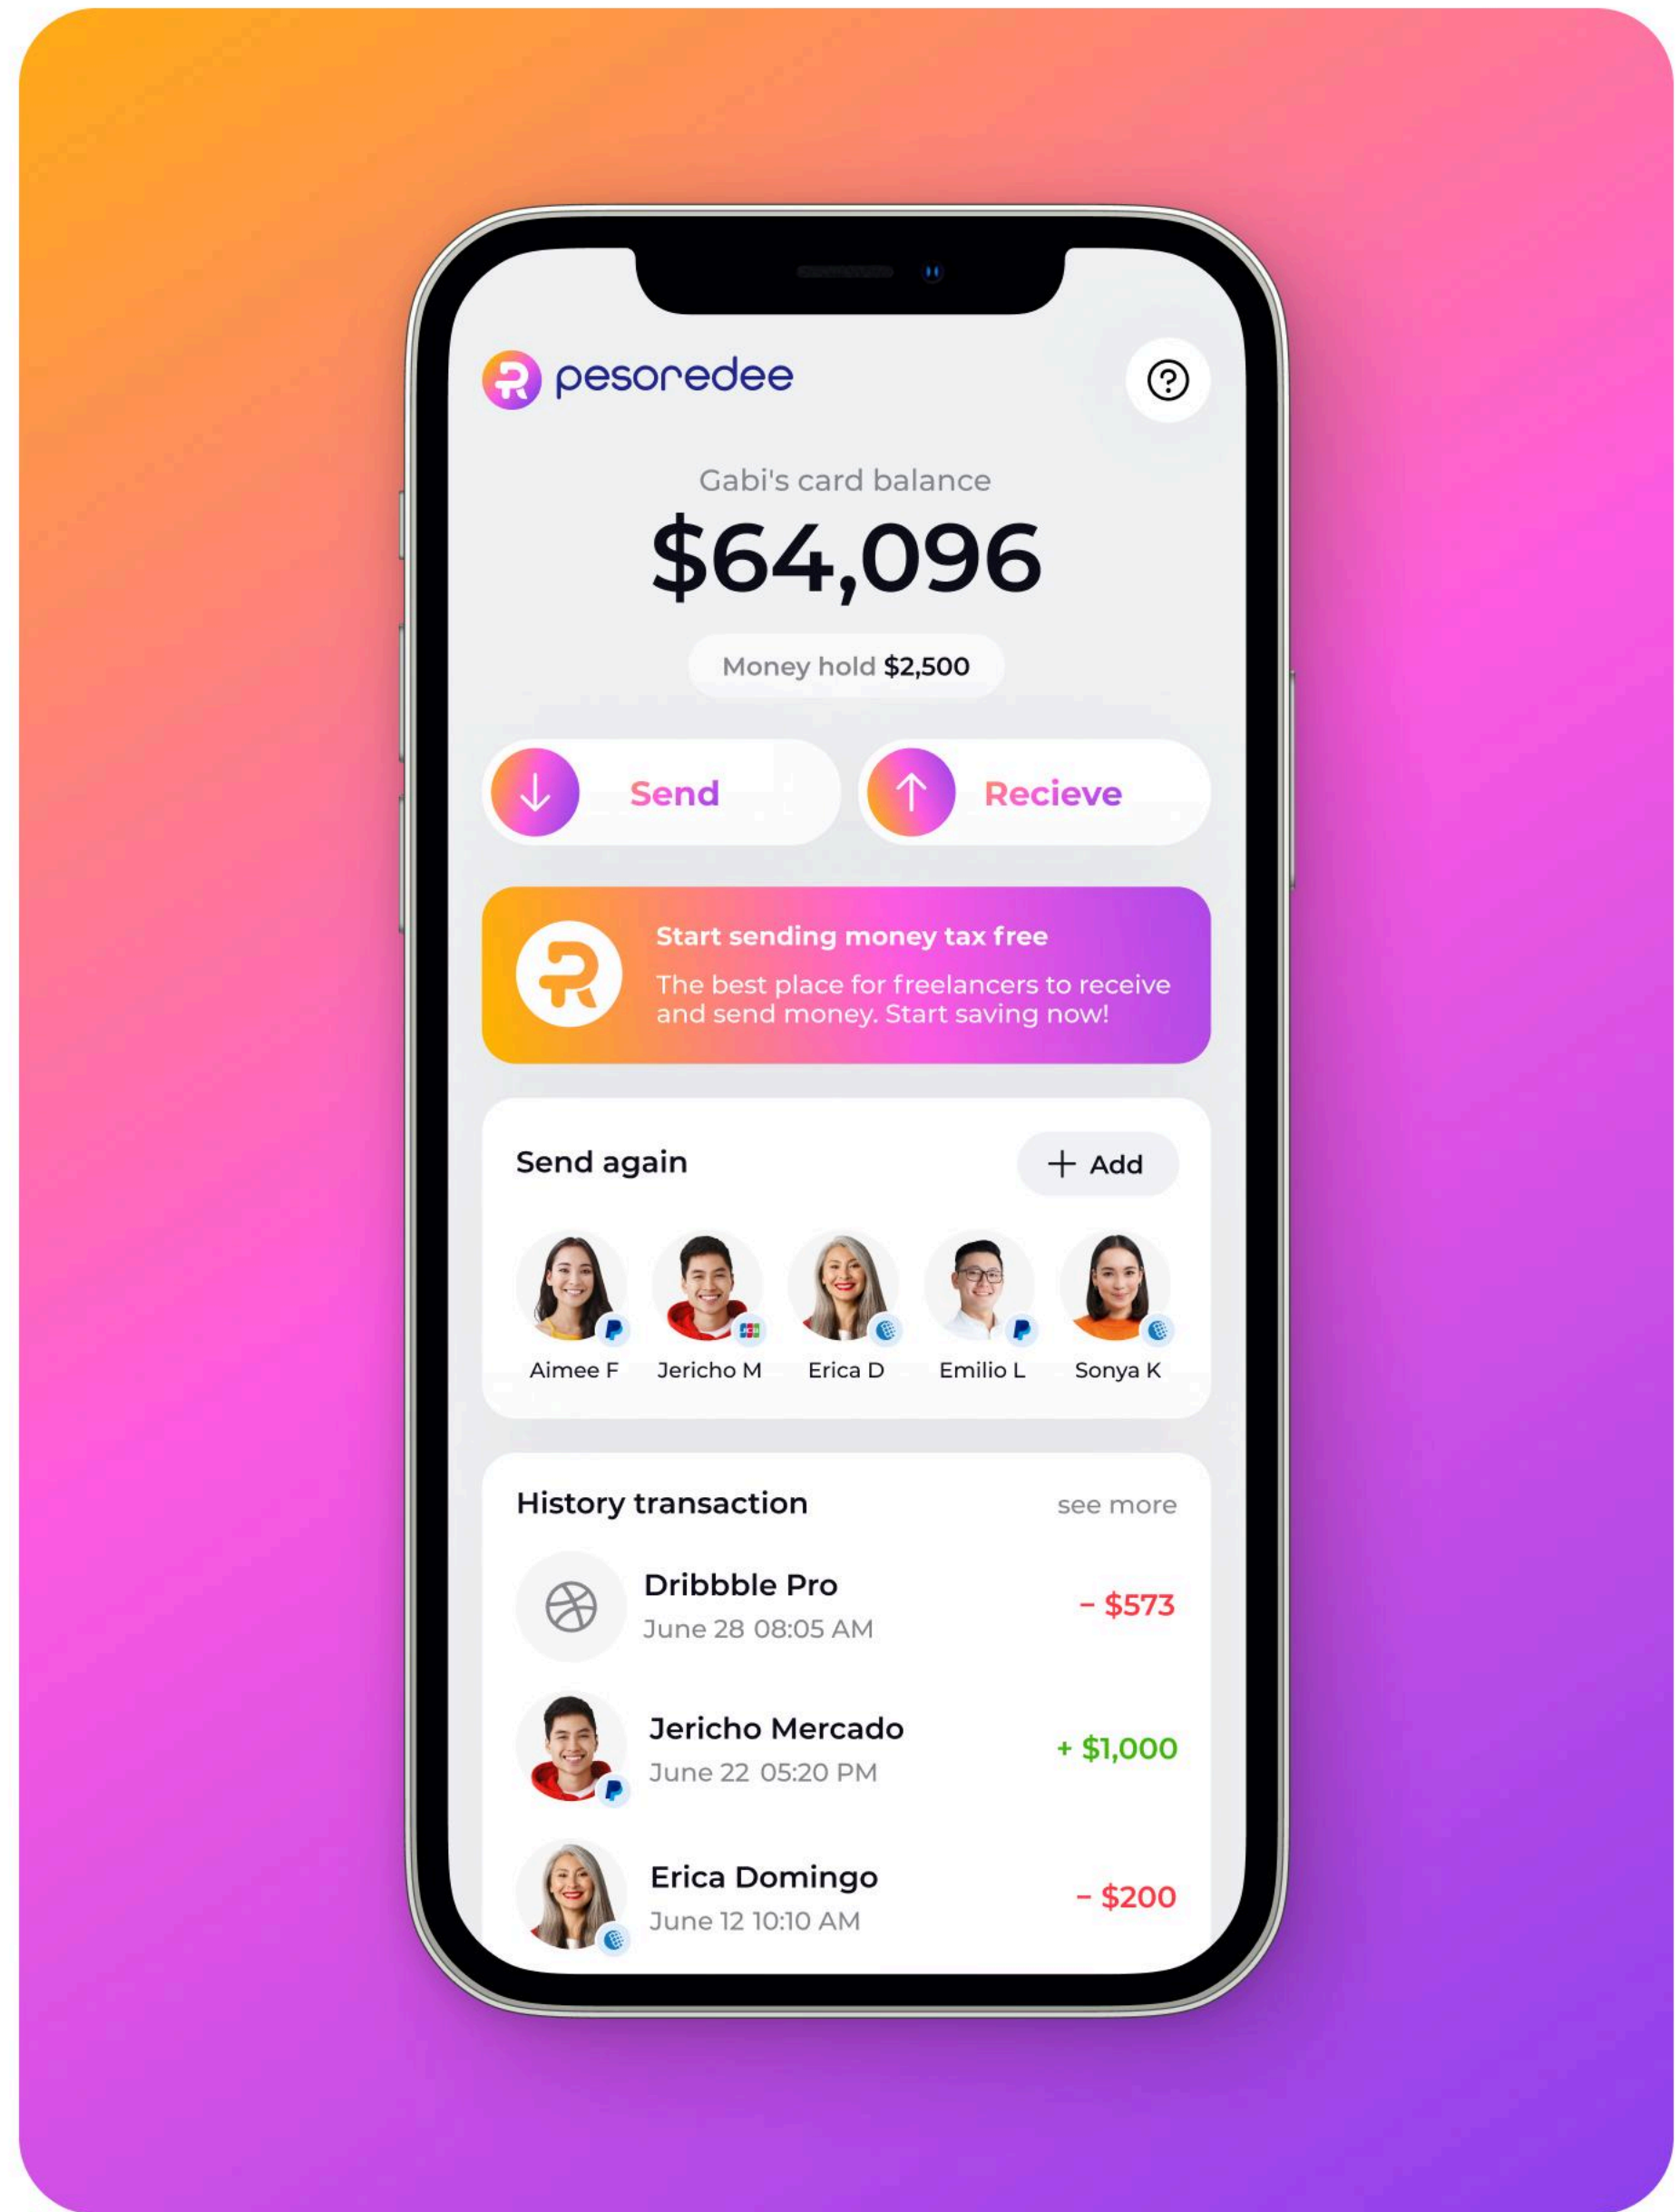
pesoredee

Gabi's card balance

$64,096

Money hold $2,500

Send

Recieve

Start sending money tax free

The best place for freelancers to receive and send money. Start saving now!

Send again

+ Add

Aimee F

Jericho M

Erica D

Emilio L

Sonya K

History transaction

see more

Dribbble Pro

June 28 08:05 AM

– $573

Jericho Mercado

June 22 05:20 PM

+ $1,000

Erica Domingo

June 12 10:10 AM

– $200